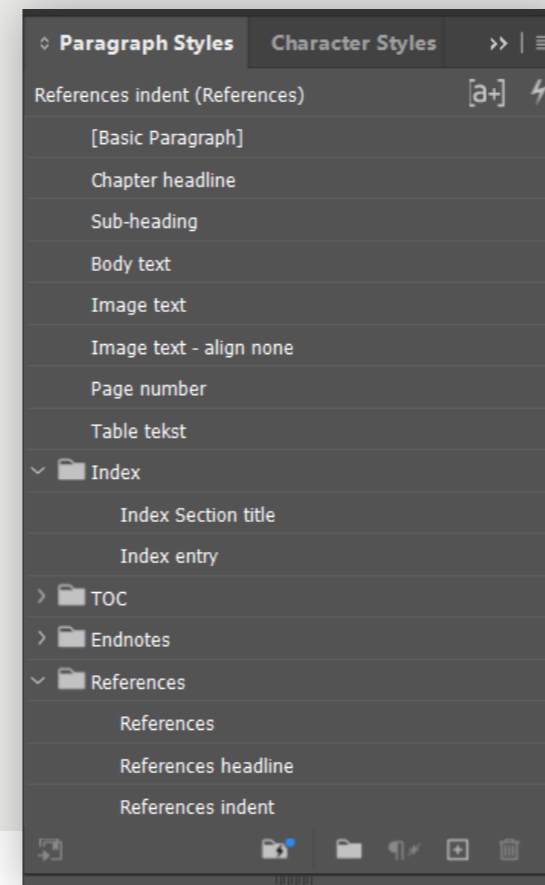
Paragraph Styles Character Styles

References indent (References)

[Basic Paragraph]

Chapter headline

Sub-heading

Body text

Image text

Image text - align none

Page number

Table tekst

Index

Index Section title

Index entry

TOC

Endnotes

References

References

References headline

References indent